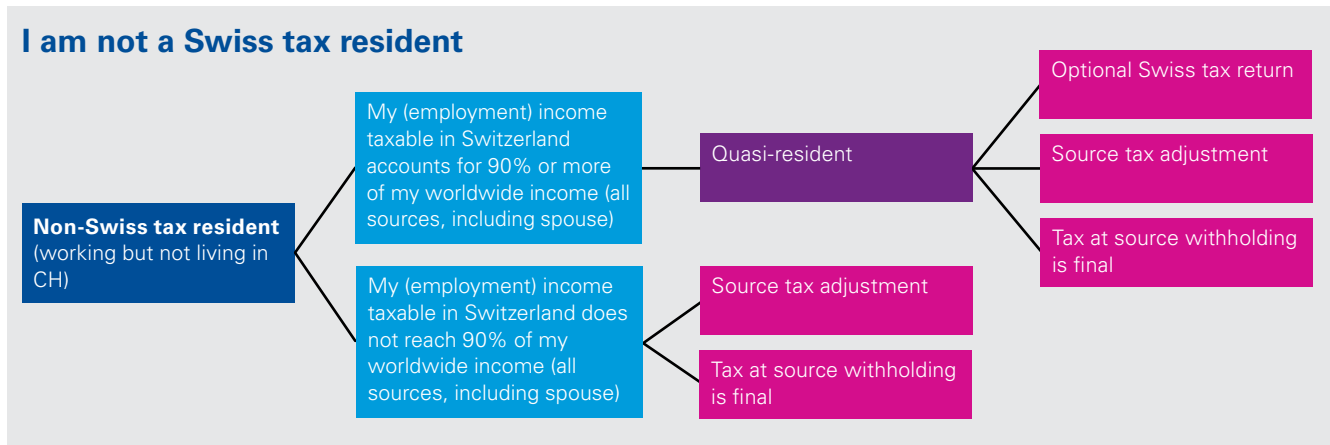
I am not a Swiss tax resident

Non-Swiss tax resident (working but not living in CH)

My (employment) income taxable in Switzerland accounts for 90% or more of my worldwide income (all sources, including spouse)

Quasi-resident

Optional Swiss tax return

Source tax adjustment

Tax at source withholding is final

My (employment) income taxable in Switzerland does not reach 90% of my worldwide income (all sources, including spouse)

Source tax adjustment

Tax at source withholding is final